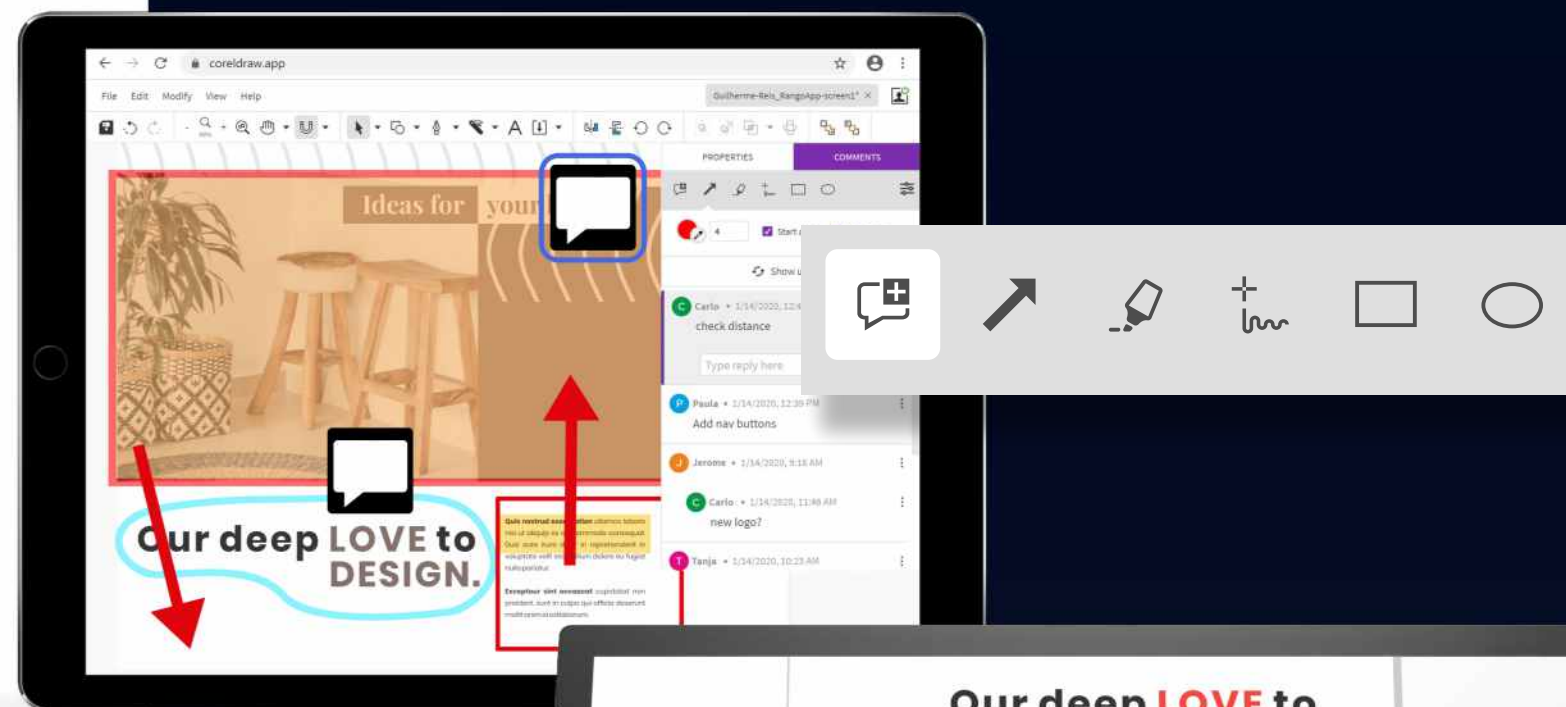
coreldraw.app

File Edit Modify View Help

Guilherme-Reis_RangoApp-screen1* ×

PROPERTIES COMMENTS

4

Start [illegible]

Show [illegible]

Carlo • 1/14/2020, 12:4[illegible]
check distance

Type reply here

Paula • 1/14/2020, 12:39 PM
Add nav buttons

Jerome • 1/14/2020, 9:18 AM

Carlo • 1/14/2020, 11:46 AM
new logo?

Tanja • 1/14/2020, 10:23 AM

Ideas for your

Our deep LOVE to DESIGN.

Quis nostrud exercitation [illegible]

Excepteur sint occaecat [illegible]

Our deep LOVE to